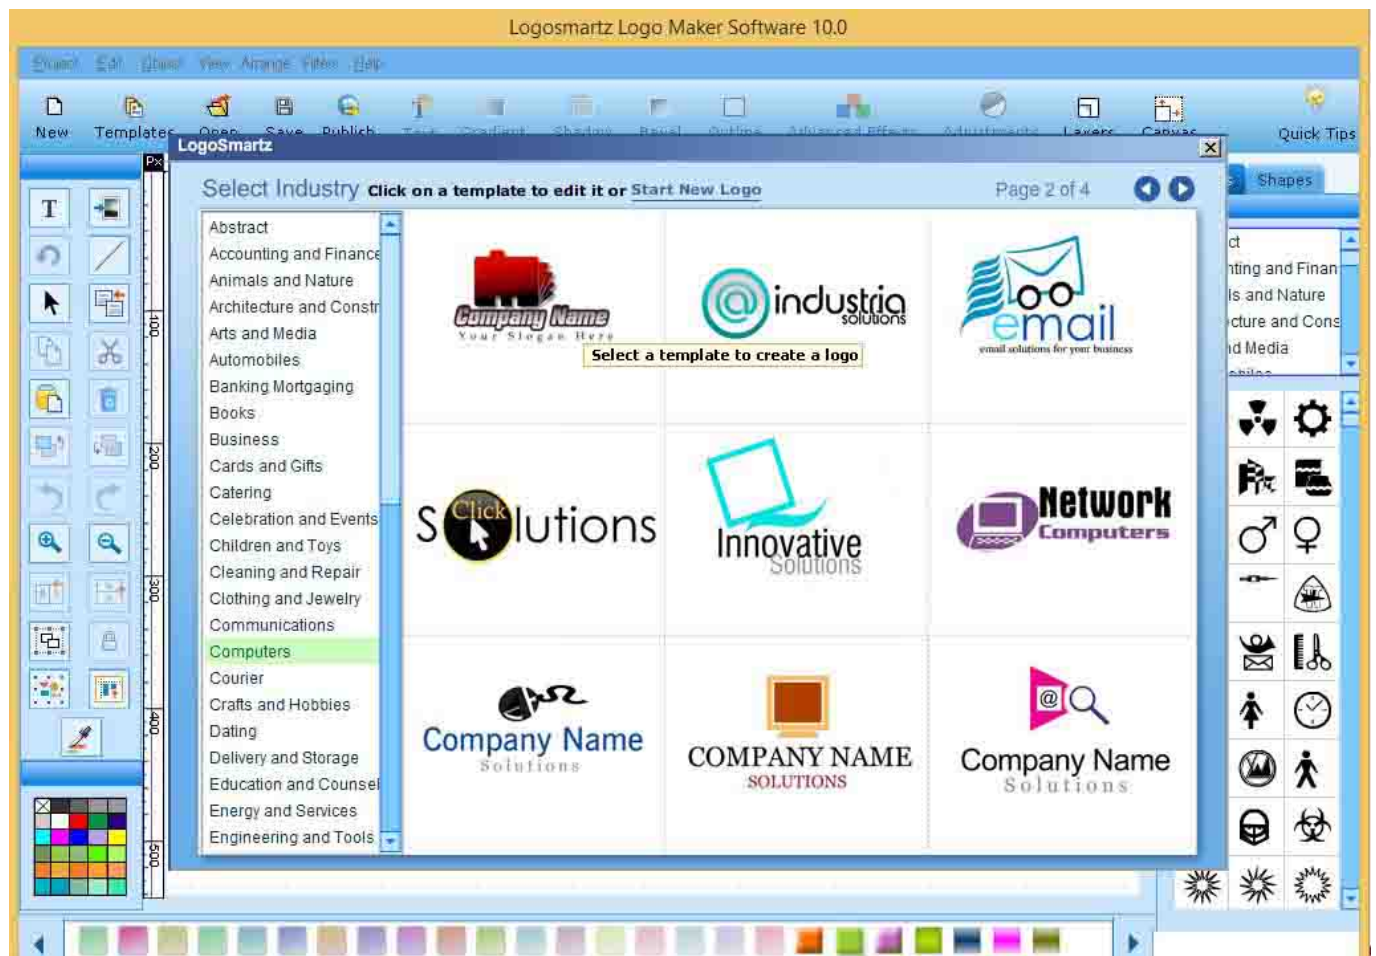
Logosmartz Logo Maker Software 10.0

Project Edit Object View Arrange Filter Help

New Templates Open Save Publish Text Gradient Shadow Bevel Outline Advanced Effects Adjustments Layers Canvas Quick Tips

LogoSmartz

Px

Select Industry Click on a template to edit it or Start New Logo

Page 2 of 4

Shapes

Abstract
Accounting and Finance
Animals and Nature
Architecture and Constr
Arts and Media
Automobiles
Banking Mortgaging
Books
Business
Cards and Gifts
Catering
Celebration and Events
Children and Toys
Cleaning and Repair
Clothing and Jewelry
Communications
Computers
Courier
Crafts and Hobbies
Dating
Delivery and Storage
Education and Counsel
Energy and Services
Engineering and Tools

Company Name
Your Slogan Here

industria solutions

email
email solutions for your business

Select a template to create a logo

S Click lutions

Innovative Solutions

Network Computers

Company Name
Solutions

COMPANY NAME
SOLUTIONS

Company Name
Solutions

ct
nting and Finan
ls and Nature
cture and Cons
d Media

100
200
300
400
500